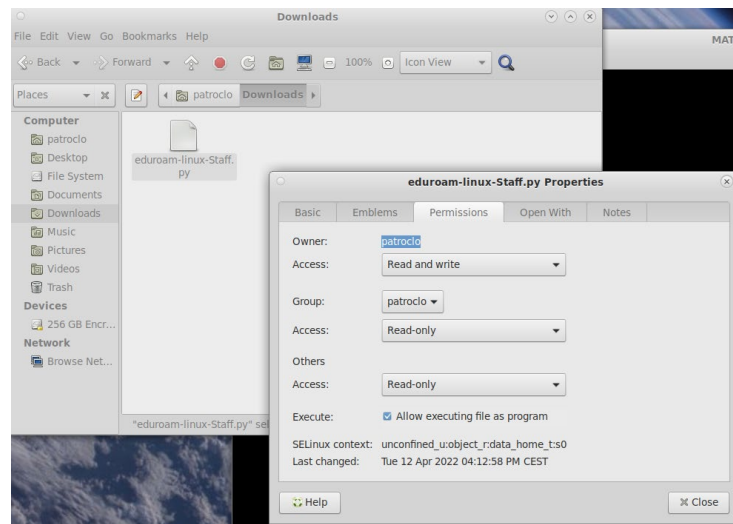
Downloads

File Edit View Go Bookmarks Help

Back Forward 100% Icon View

MAT

Places

patroclo Downloads

Computer
patroclo
Desktop
File System
Documents
Downloads
Music
Pictures
Videos
Trash
Devices
256 GB Encr...
Network
Browse Net...

eduroam-linux-Staff.py

"eduroam-linux-Staff.py" sel

eduroam-linux-Staff.py Properties

Basic | Emblems | Permissions | Open With | Notes

Owner: patroclo
Access: Read and write

Group: patroclo
Access: Read-only

Others
Access: Read-only

Execute: Allow executing file as program

SELinux context: unconfined_u:object_r:data_home_t:s0
Last changed: Tue 12 Apr 2022 04:12:58 PM CEST

Help

Close